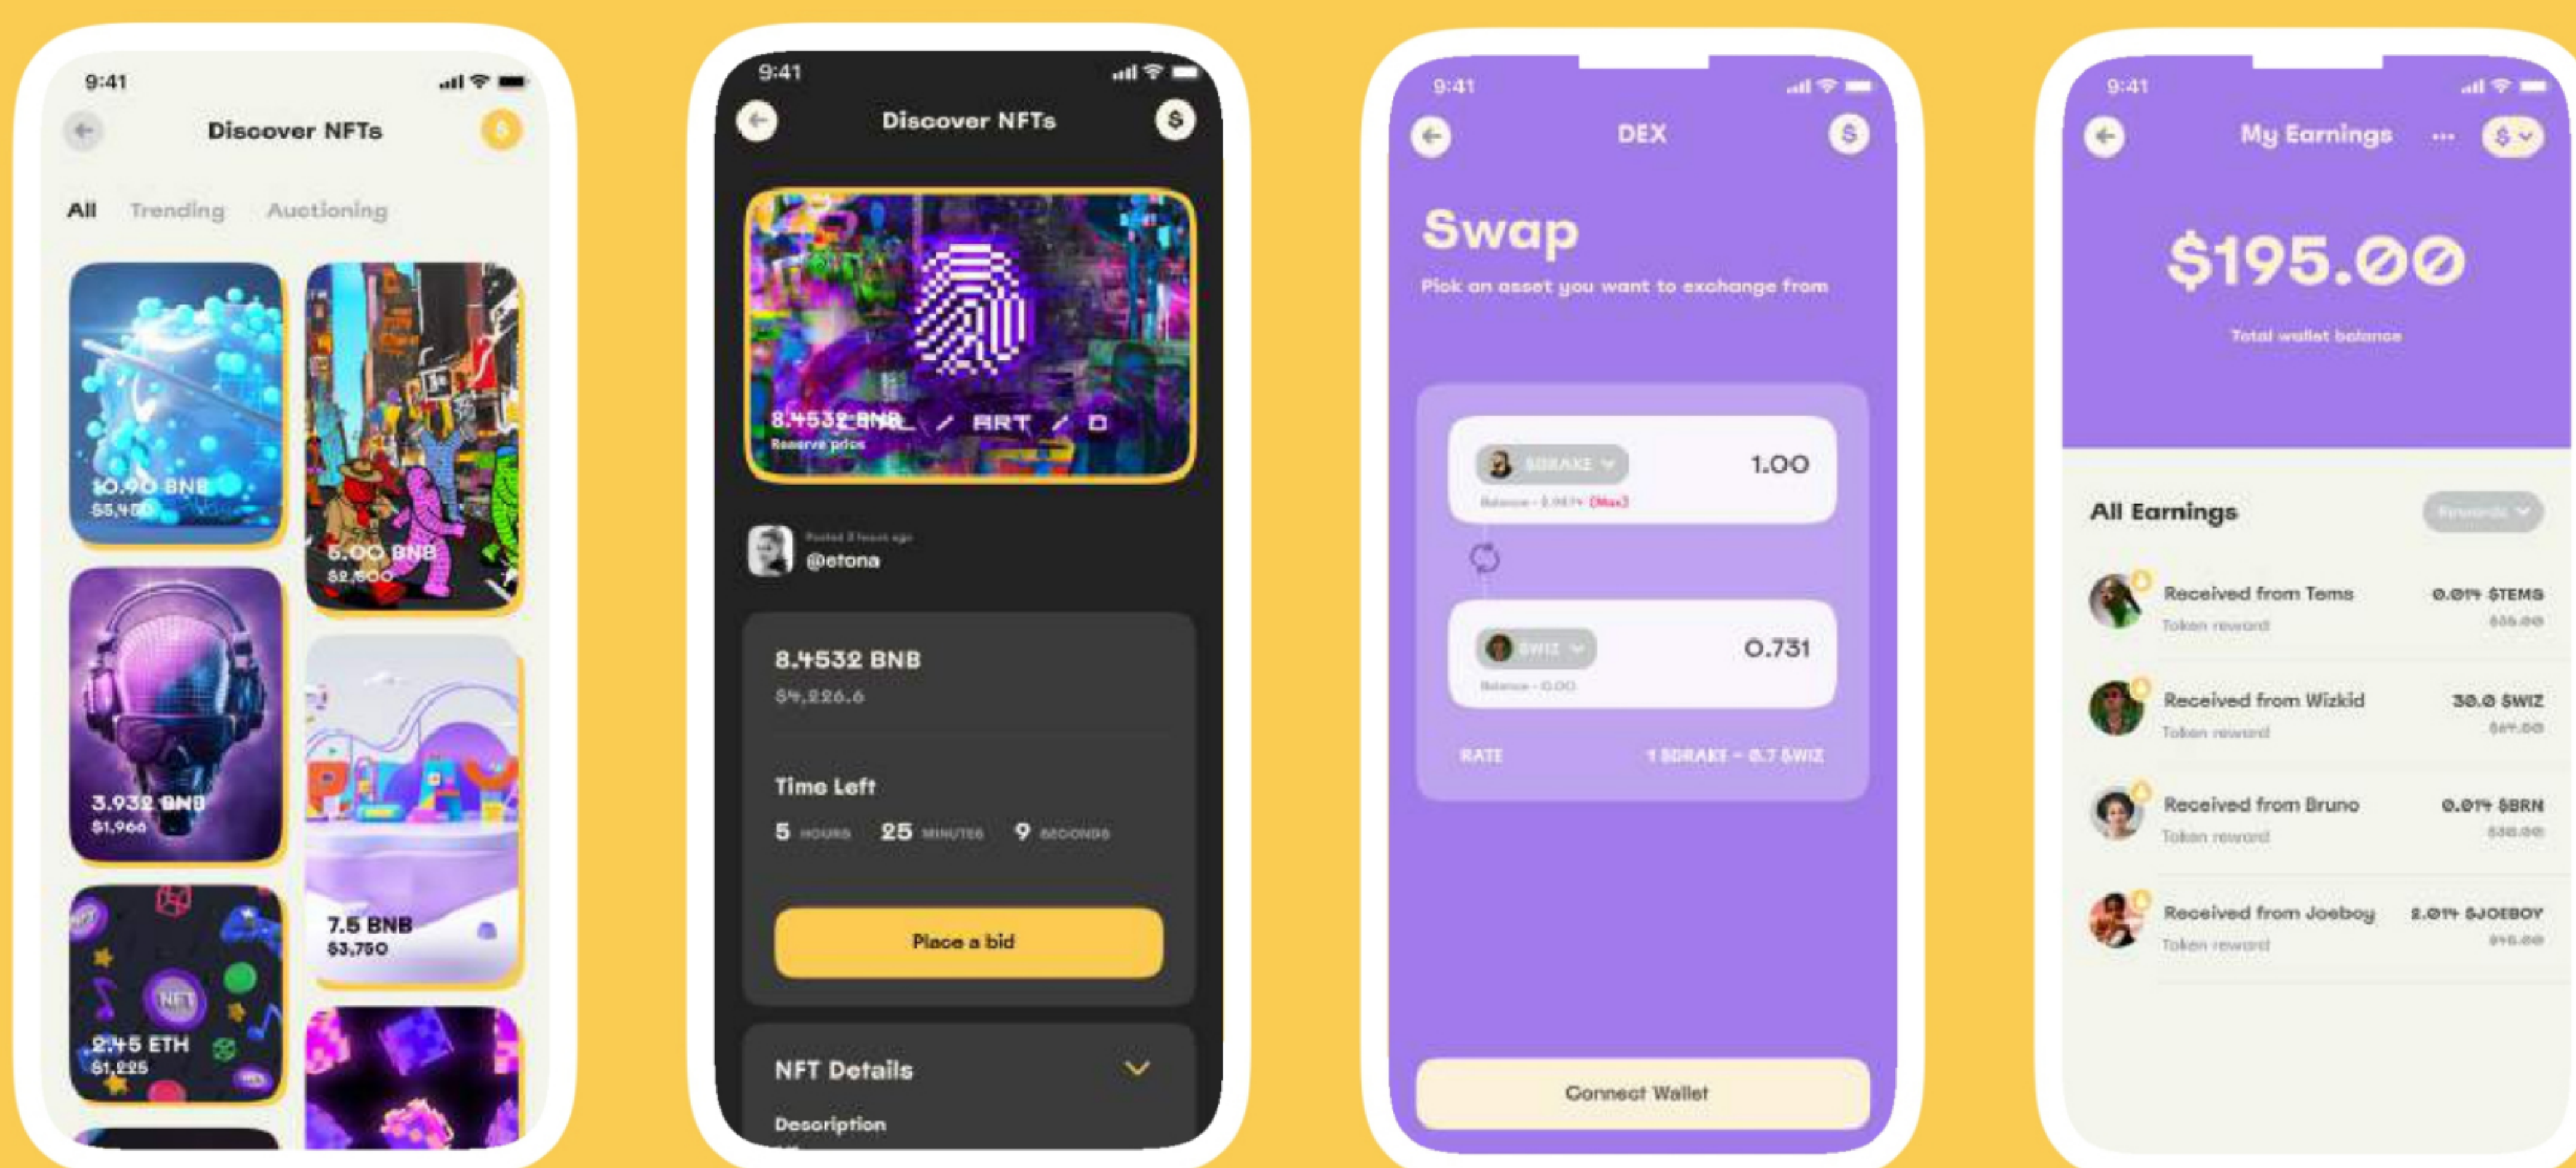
9:41

Discover NFTs

All Trending Auctioning

10.90 BNB
$5,450

5.00 BNB
$2,500

3.932 BNB
$1,966

7.5 BNB
$3,750

2.45 ETH
$1,225

9:41

Discover NFTs

8.4532 BNB / ART / D
Reserve price

Posted 3 hours ago
@etona

8.4532 BNB
$4,226.6

Time Left
5 HOURS 25 MINUTES 9 SECONDS

Place a bid

NFT Details

Description

9:41

DEX

Swap
Pick an asset you want to exchange from

$DRAKE
1.00
Balance - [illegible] (Max)

$WIZ
0.731
Balance - 0.00

RATE
1 $DRAKE = 0.7 $WIZ

Connect Wallet

9:41

My Earnings

$195.00
Total wallet balance

All Earnings
Rewards

Received from Tems
Token reward
0.014 $TEMS
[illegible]

Received from Wizkid
Token reward
30.0 $WIZ
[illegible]

Received from Bruno
Token reward
0.014 $BRN
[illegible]

Received from Joeboy
Token reward
2.014 $JOEBOY
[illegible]